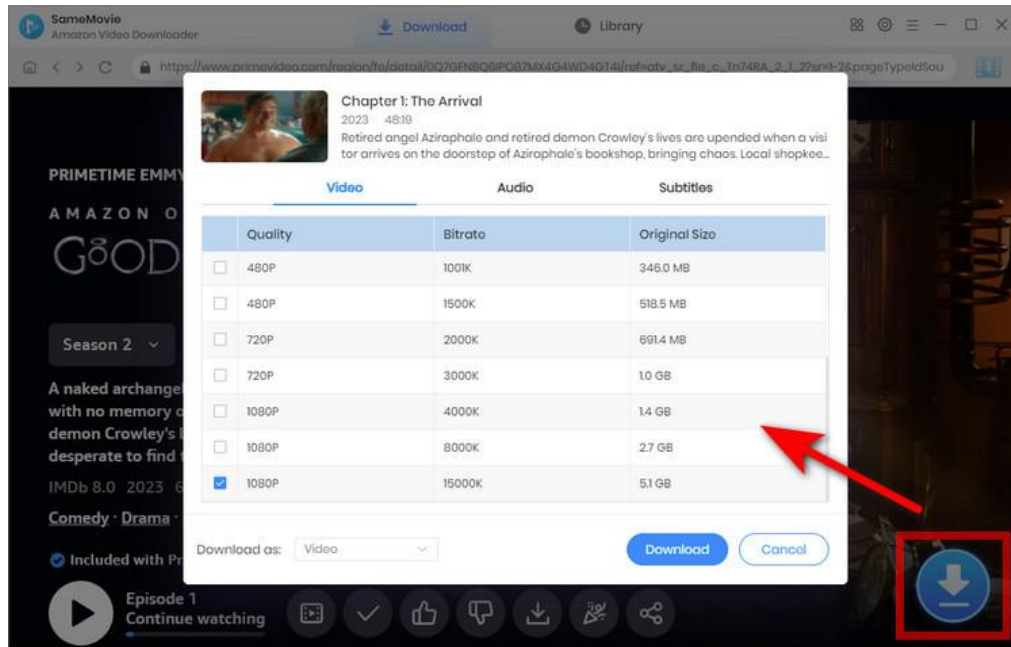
SameMovie
Amazon Video Downloader

Download

Library

https://www.primevideo.com/region/fe/detail/0Q7GFN8Q6IPO87MX4G4WD4GT4I/ref=atv_sr_fle_c_Tn74RA_2_1_2?sr=1-2&pageTypeIdSou

PRIMETIME EMMY
AMAZON O
GOOD

Season 2

A naked archangel
with no memory
demon Crowley's
desperate to find

IMDb 8.0 2023

Comedy · Drama ·

Included with Pr

Episode 1
Continue watching

Chapter 1: The Arrival
2023 48:19
Retired angel Aziraphale and retired demon Crowley's lives are upended when a visitor arrives on the doorstep of Aziraphale's bookshop, bringing chaos. Local shopkee...

Video Audio Subtitles

| | Quality | Bitrate | Original Size |
|---|---|---|---|
| ☐ | 480P | 1001K | 346.0 MB |
| ☐ | 480P | 1500K | 518.5 MB |
| ☐ | 720P | 2000K | 691.4 MB |
| ☐ | 720P | 3000K | 1.0 GB |
| ☐ | 1080P | 4000K | 1.4 GB |
| ☐ | 1080P | 8000K | 2.7 GB |
| ☑ | 1080P | 15000K | 5.1 GB |

Download as: Video

Download Cancel